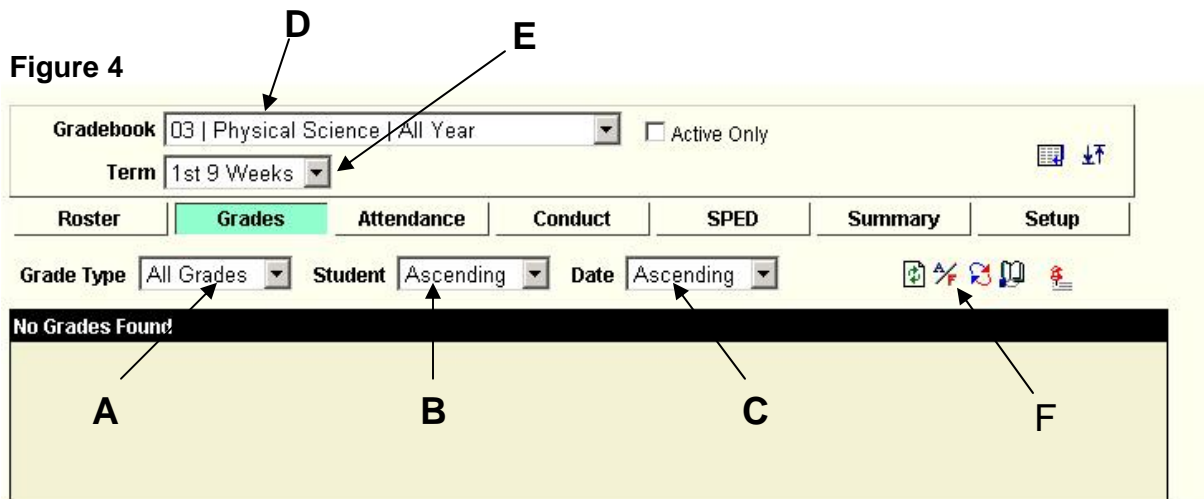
Figure 4

D

E

Gradebook 03 | Physical Science | All Year

Active Only

Term 1st 9 Weeks

| Roster | Grades | Attendance | Conduct | SPED | Summary | Setup |
|---|---|---|---|---|---|---|

Grade Type All Grades Student Ascending Date Ascending

No Grades Found

A

B

C

F